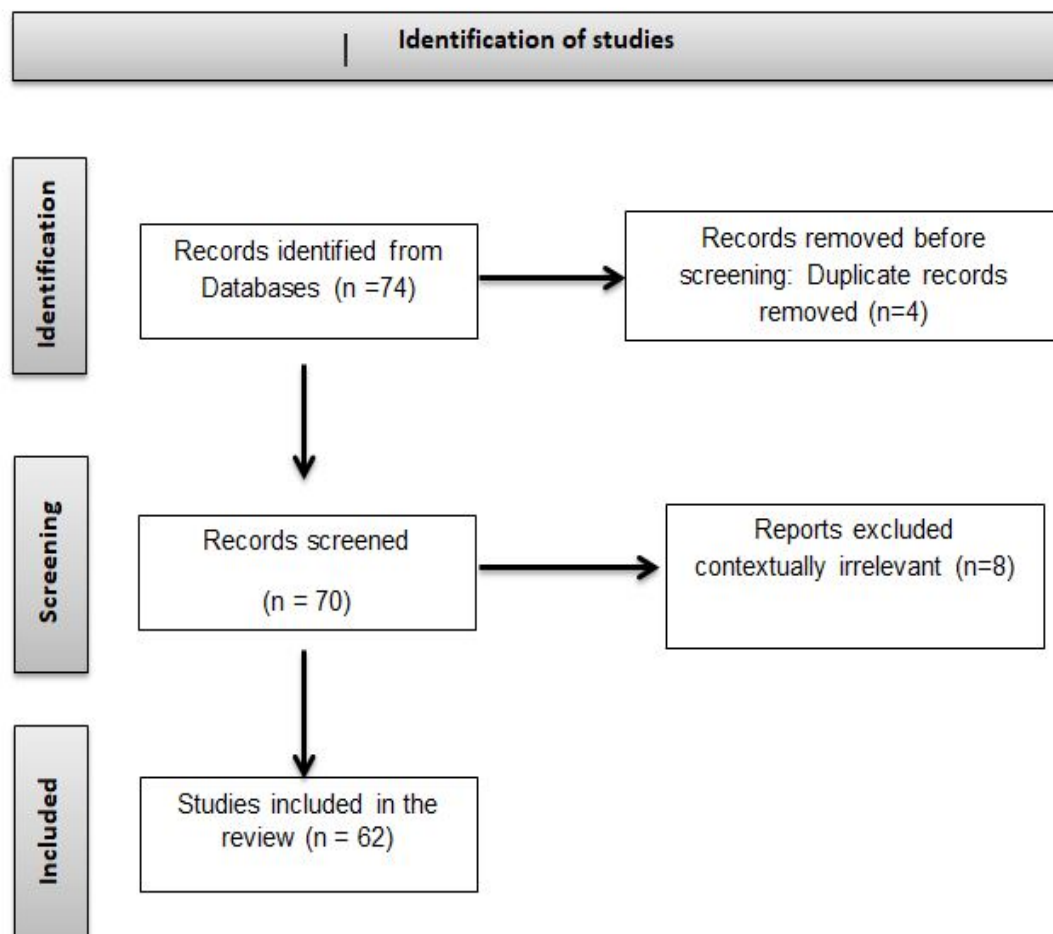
Identification of studies

Identification

Records identified from Databases (n =74)

Records removed before screening: Duplicate records removed (n=4)

Screening

Records screened

(n = 70)

Reports excluded contextually irrelevant (n=8)

Included

Studies included in the review (n = 62)